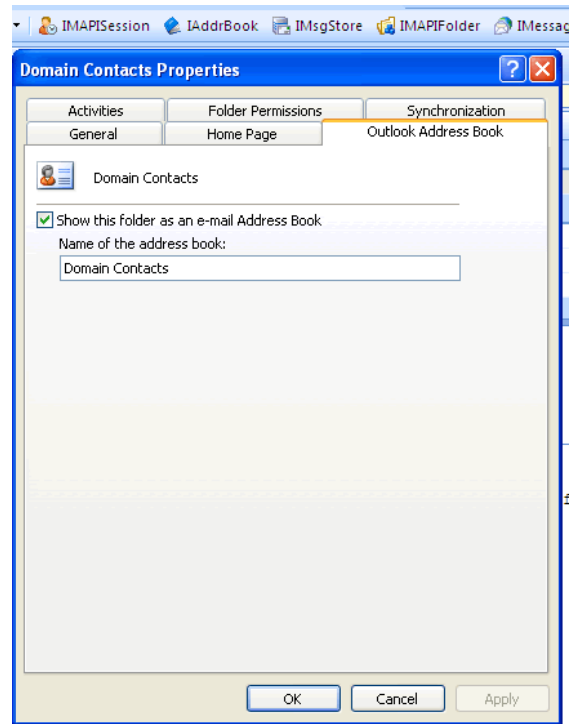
IMAPISession IAddrBook IMsgStore IMAPIFolder IMessag

Domain Contacts Properties

Activities | Folder Permissions | Synchronization
General | Home Page | Outlook Address Book

Domain Contacts

Show this folder as an e-mail Address Book

Name of the address book:

Domain Contacts

OK Cancel Apply